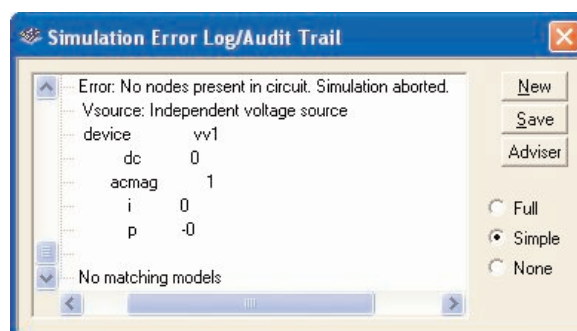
Simulation Error Log/Audit Trail

Error: No nodes present in circuit. Simulation aborted.
Vsource: Independent voltage source
device vv1
dc 0
acmag 1
i 0
p -0

No matching models

New
Save
Adviser

Full
Simple
None